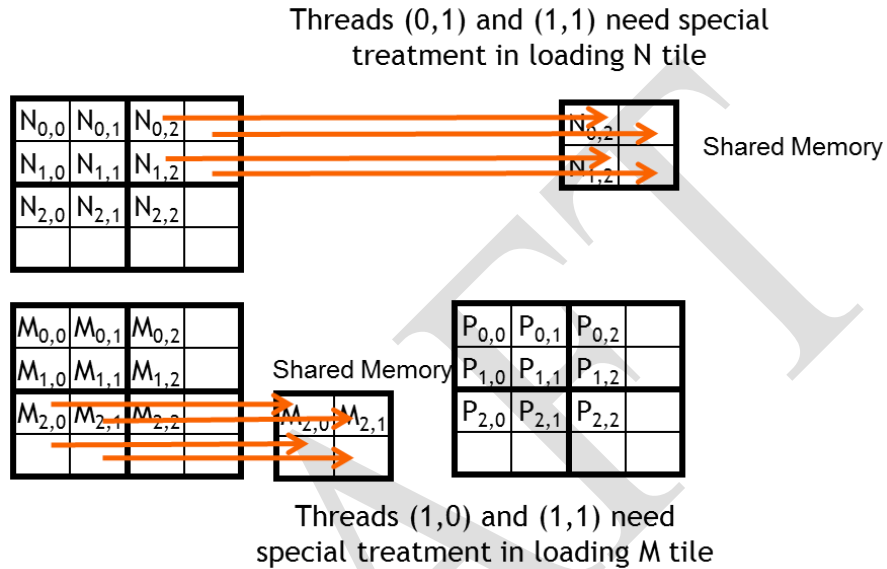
Threads (0,1) and (1,1) need special treatment in loading N tile

| $N_{0,0}$ | $N_{0,1}$ | $N_{0,2}$ | |
|---|---|---|---|
| $N_{1,0}$ | $N_{1,1}$ | $N_{1,2}$ | |
| $N_{2,0}$ | $N_{2,1}$ | $N_{2,2}$ | |
| | | | |

| $N_{0,2}$ | |
|---|---|
| $N_{1,2}$ | |

Shared Memory

| $M_{0,0}$ | $M_{0,1}$ | $M_{0,2}$ | |
|---|---|---|---|
| $M_{1,0}$ | $M_{1,1}$ | $M_{1,2}$ | |
| $M_{2,0}$ | $M_{2,1}$ | $M_{2,2}$ | |
| | | | |

Shared Memory

| $M_{2,0}$ | $M_{2,1}$ |
|---|---|
| | |

| $P_{0,0}$ | $P_{0,1}$ | $P_{0,2}$ | |
|---|---|---|---|
| $P_{1,0}$ | $P_{1,1}$ | $P_{1,2}$ | |
| $P_{2,0}$ | $P_{2,1}$ | $P_{2,2}$ | |
| | | | |

Threads (1,0) and (1,1) need special treatment in loading M tile